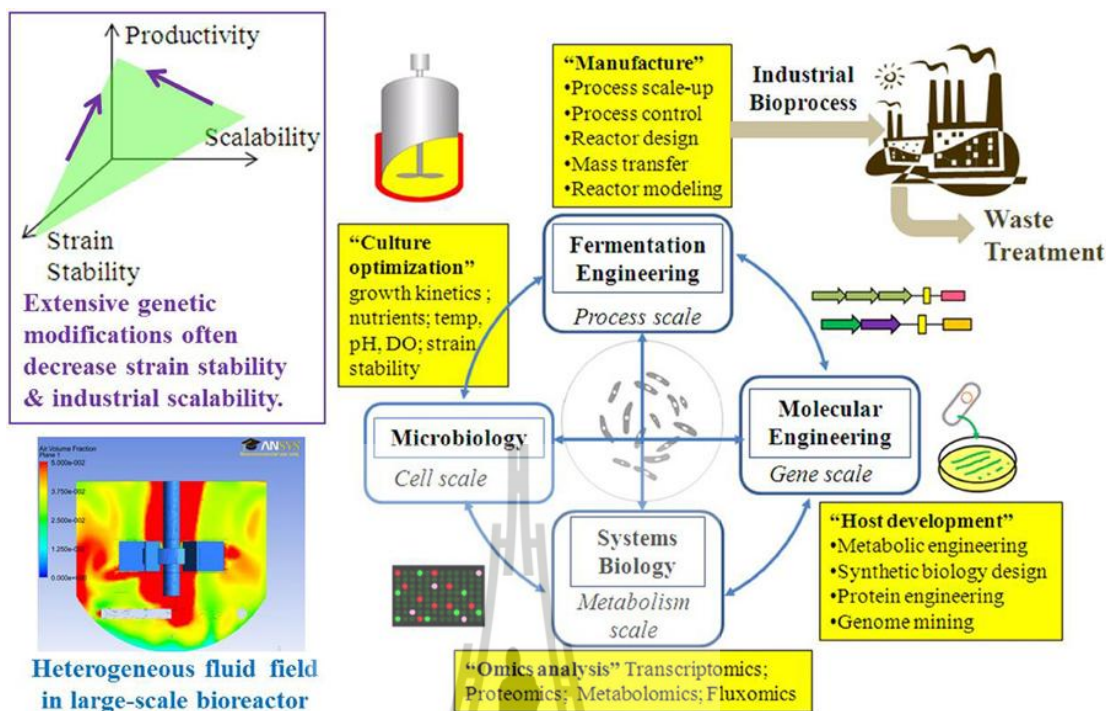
Productivity

Scalability

Strain Stability

Extensive genetic modifications often decrease strain stability & industrial scalability.

"Manufacture"
•Process scale-up
•Process control
•Reactor design
•Mass transfer
•Reactor modeling

Industrial Bioprocess

Waste Treatment

"Culture optimization" growth kinetics ; nutrients; temp, pH, DO; strain stability

Fermentation Engineering
Process scale

Molecular Engineering
Gene scale

Microbiology
Cell scale

Systems Biology
Metabolism scale

Air Volume Fraction
Plane 1
5.000e-002
3.750e-002
2.500e-002
1.250e-002
0.000e+000

ANSYS

Heterogeneous fluid field in large-scale bioreactor

"Host development"
•Metabolic engineering
•Synthetic biology design
•Protein engineering
•Genome mining

"Omics analysis" Transcriptomics; Proteomics; Metabolomics; Fluxomics